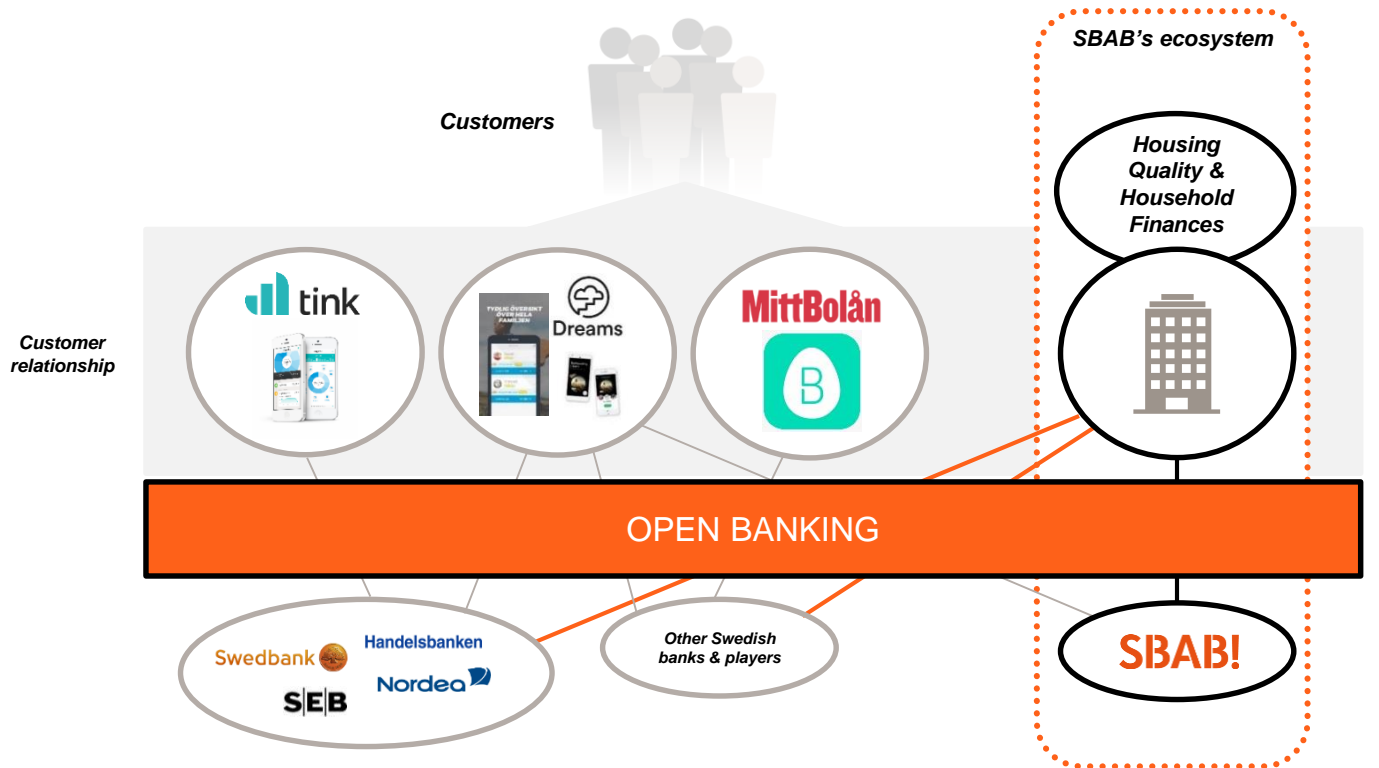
SBAB's ecosystem

Customers

Housing Quality & Household Finances

Customer relationship

tink

TYDLIG ÖVERSIKT ÖVER HELA FAMILJEN

Dreams

MittBolån

B

OPEN BANKING

Swedbank

Handelsbanken

SEB

Nordea

Other Swedish banks & players

SBAB!